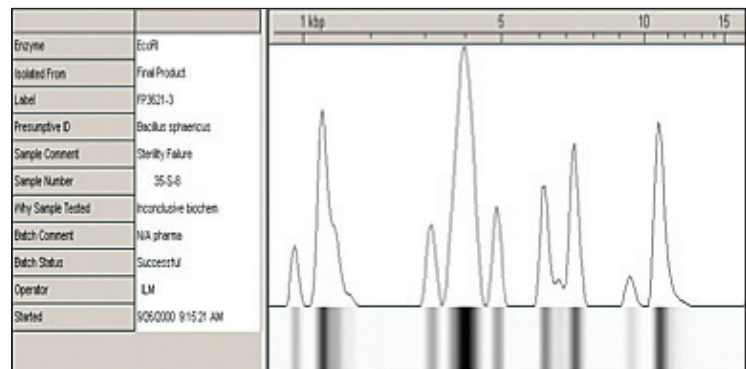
| | |
|---|---|
| Enzyme | EcoRI |
| Isolated From | Final Product |
| Label | FP3621-3 |
| Presumptive ID | Bacillus sphaericus |
| Sample Comment | Sterility Failure |
| Sample Number | 35-S-8 |
| Why Sample Tested | Inconclusive biochem |
| Batch Comment | N/A pharma |
| Batch Status | Successful |
| Operator | ILM |
| Started | 9/26/2000 9:15:21 AM |

1 kbp 5 10 15